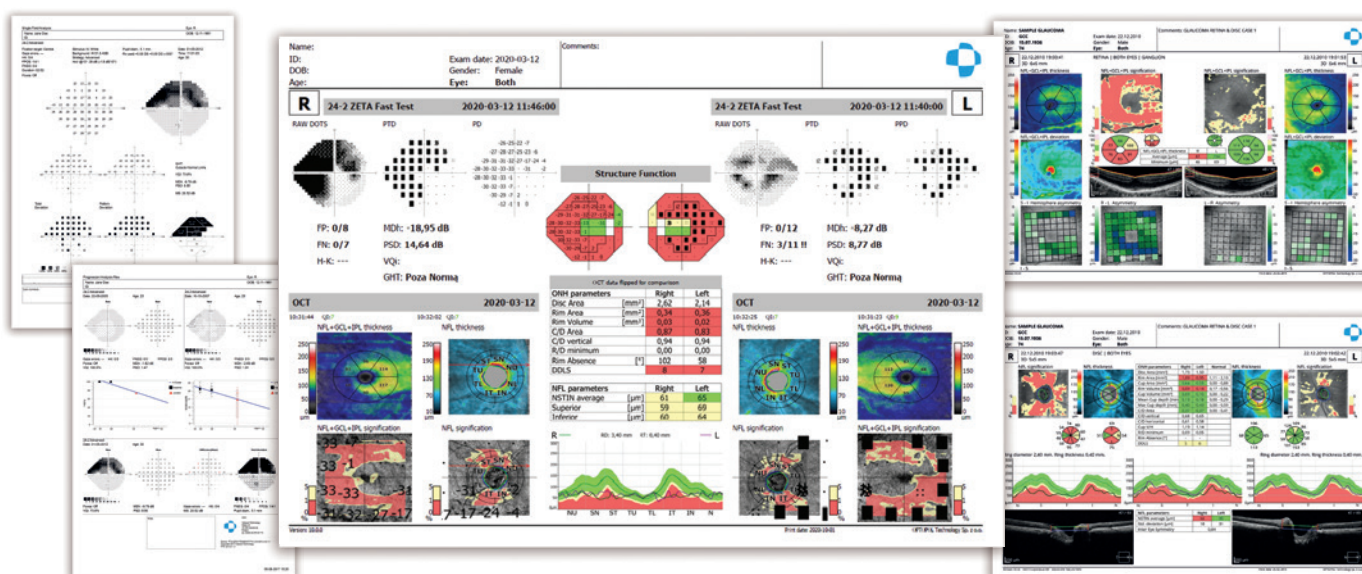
Name:
ID:
DOB:
Age:
Exam date: 2020-03-12
Gender: Female
Eye: Both
Comments:

R
24-2 ZETA Fast Test 2020-03-12 11:46:00
RAW DOTS PTD PD

24-2 ZETA Fast Test 2020-03-12 11:40:00 L
RAW DOTS PTD PPD

Structure Function

FP: 0/8
FN: 0/7
H-K: ---
MDI: -18,95 dB
PSD: 14,64 dB
VQI:
GHT: Poza Normą

FP: 0/12
FN: 3/11 !!
H-K: ---
MDh: -8,27 dB
PSD: 8,77 dB
VQI:
GHT: Poza Normą

OCT data flipped for comparison

| ONH parameters | | Right | Left |
|---|---|---|---|
| Disc Area | [mm²] | 2,62 | 2,14 |
| Rim Area | [mm²] | 0,34 | 0,36 |
| Rim Volume | [mm³] | 0,03 | 0,02 |
| C/D Area | | 0,87 | 0,83 |
| C/D vertical | | 0,94 | 0,94 |
| R/D minimum | | 0,00 | 0,00 |
| Rim Absence | [°] | 102 | 58 |
| DDLS | | 8 | 7 |

| NFL parameters | | Right | Left |
|---|---|---|---|
| NSTIN average | [μm] | 61 | 65 |
| Superior | [μm] | 59 | 69 |
| Inferior | [μm] | 60 | 64 |

OCT 2020-03-12
NFL+GCL+IPL thickness
NFL thickness
NFL+GCL+IPL signification
NFL signification

OCT 2020-03-12
NFL thickness
NFL+GCL+IPL thickness
NFL signification
NFL+GCL+IPL signification

R L
NU SN ST TU TL IT IN N

Version: 10.0.0
Print date: 2020-10-01
©OPTOPOL Technology Sp. z o.o.

Name: SAMPLE GLAUCOMA
Exam date: 22.12.2010
Gender: Male
Eye: Both
Comments: GLAUCOMA RETINA & DISC CASE 1
R
RETINA | BOTH EYES | GANGLION
L
NFL+GCL+IPL thickness
NFL+GCL+IPL signification
NFL+GCL+IPL deviation

Name: SAMPLE GLAUCOMA
Exam date: 22.12.2010
Gender: Male
Eye: Both
Comments: GLAUCOMA RETINA & DISC CASE 1
R
DISC | BOTH EYES
L
NFL signification
NFL thickness
Ring diameter 3,40 mm. Ring thickness 0,40 mm.